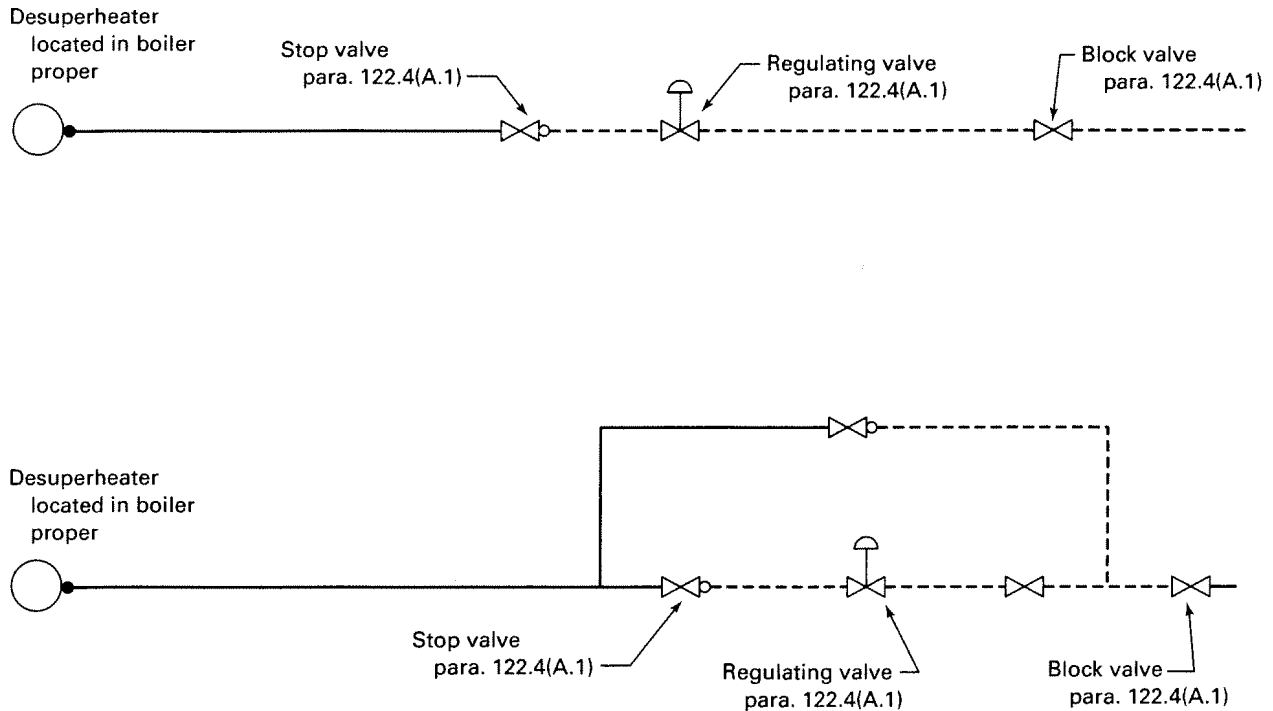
Desuperheater located in boiler proper

Stop valve para. 122.4(A.1)

Regulating valve para. 122.4(A.1)

Block valve para. 122.4(A.1)

Desuperheater located in boiler proper

Stop valve para. 122.4(A.1)

Regulating valve para. 122.4(A.1)

Block valve para. 122.4(A.1)